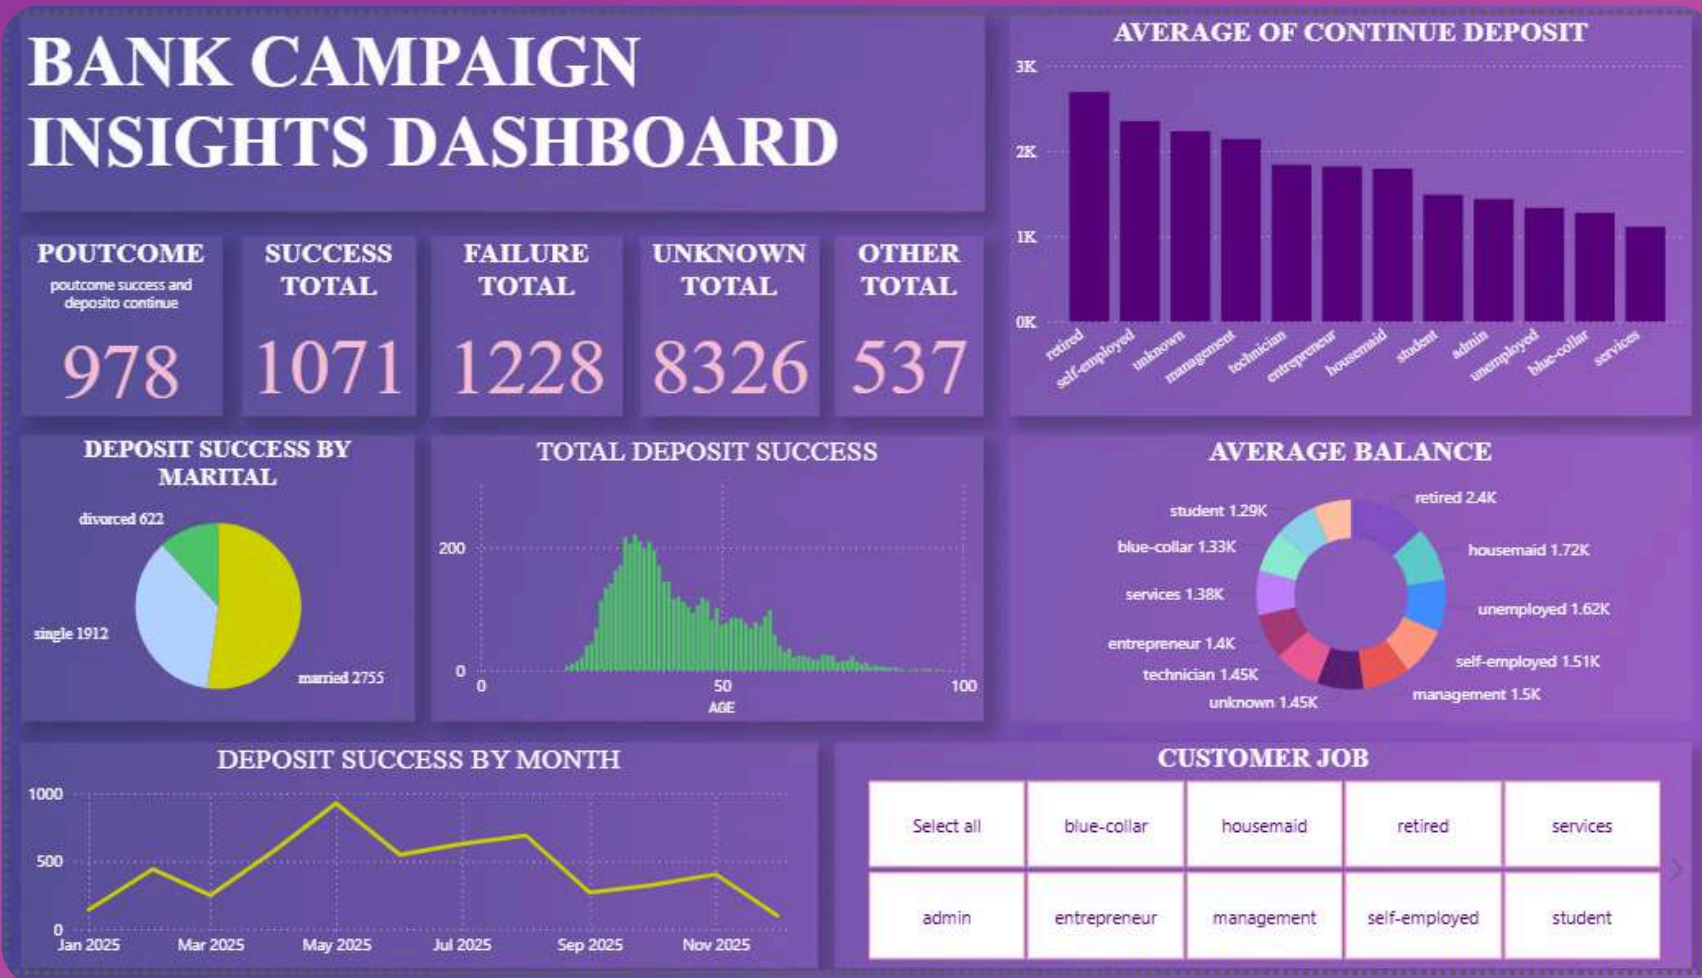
BANK CAMPAIGN INSIGHTS DASHBOARD

POUTCOME
poutcome success and deposito continue
978

SUCCESS TOTAL
1071

FAILURE TOTAL
1228

UNKNOWN TOTAL
8326

OTHER TOTAL
537

AVERAGE OF CONTINUE DEPOSIT
3K
2K
1K
0K
retired
self-employed
unknown
management
technician
entrepreneur
housemaid
student
admin
unemployed
blue-collar
services

DEPOSIT SUCCESS BY MARITAL
divorced 622
single 1912
married 2755

TOTAL DEPOSIT SUCCESS
200
0
0
50
100
AGE

AVERAGE BALANCE
student 1.29K
retired 2.4K
blue-collar 1.33K
housemaid 1.72K
services 1.38K
unemployed 1.62K
entrepreneur 1.4K
self-employed 1.51K
technician 1.45K
management 1.5K
unknown 1.45K

DEPOSIT SUCCESS BY MONTH
1000
500
0
Jan 2025
Mar 2025
May 2025
Jul 2025
Sep 2025
Nov 2025

CUSTOMER JOB
Select all
blue-collar
housemaid
retired
services
admin
entrepreneur
management
self-employed
student